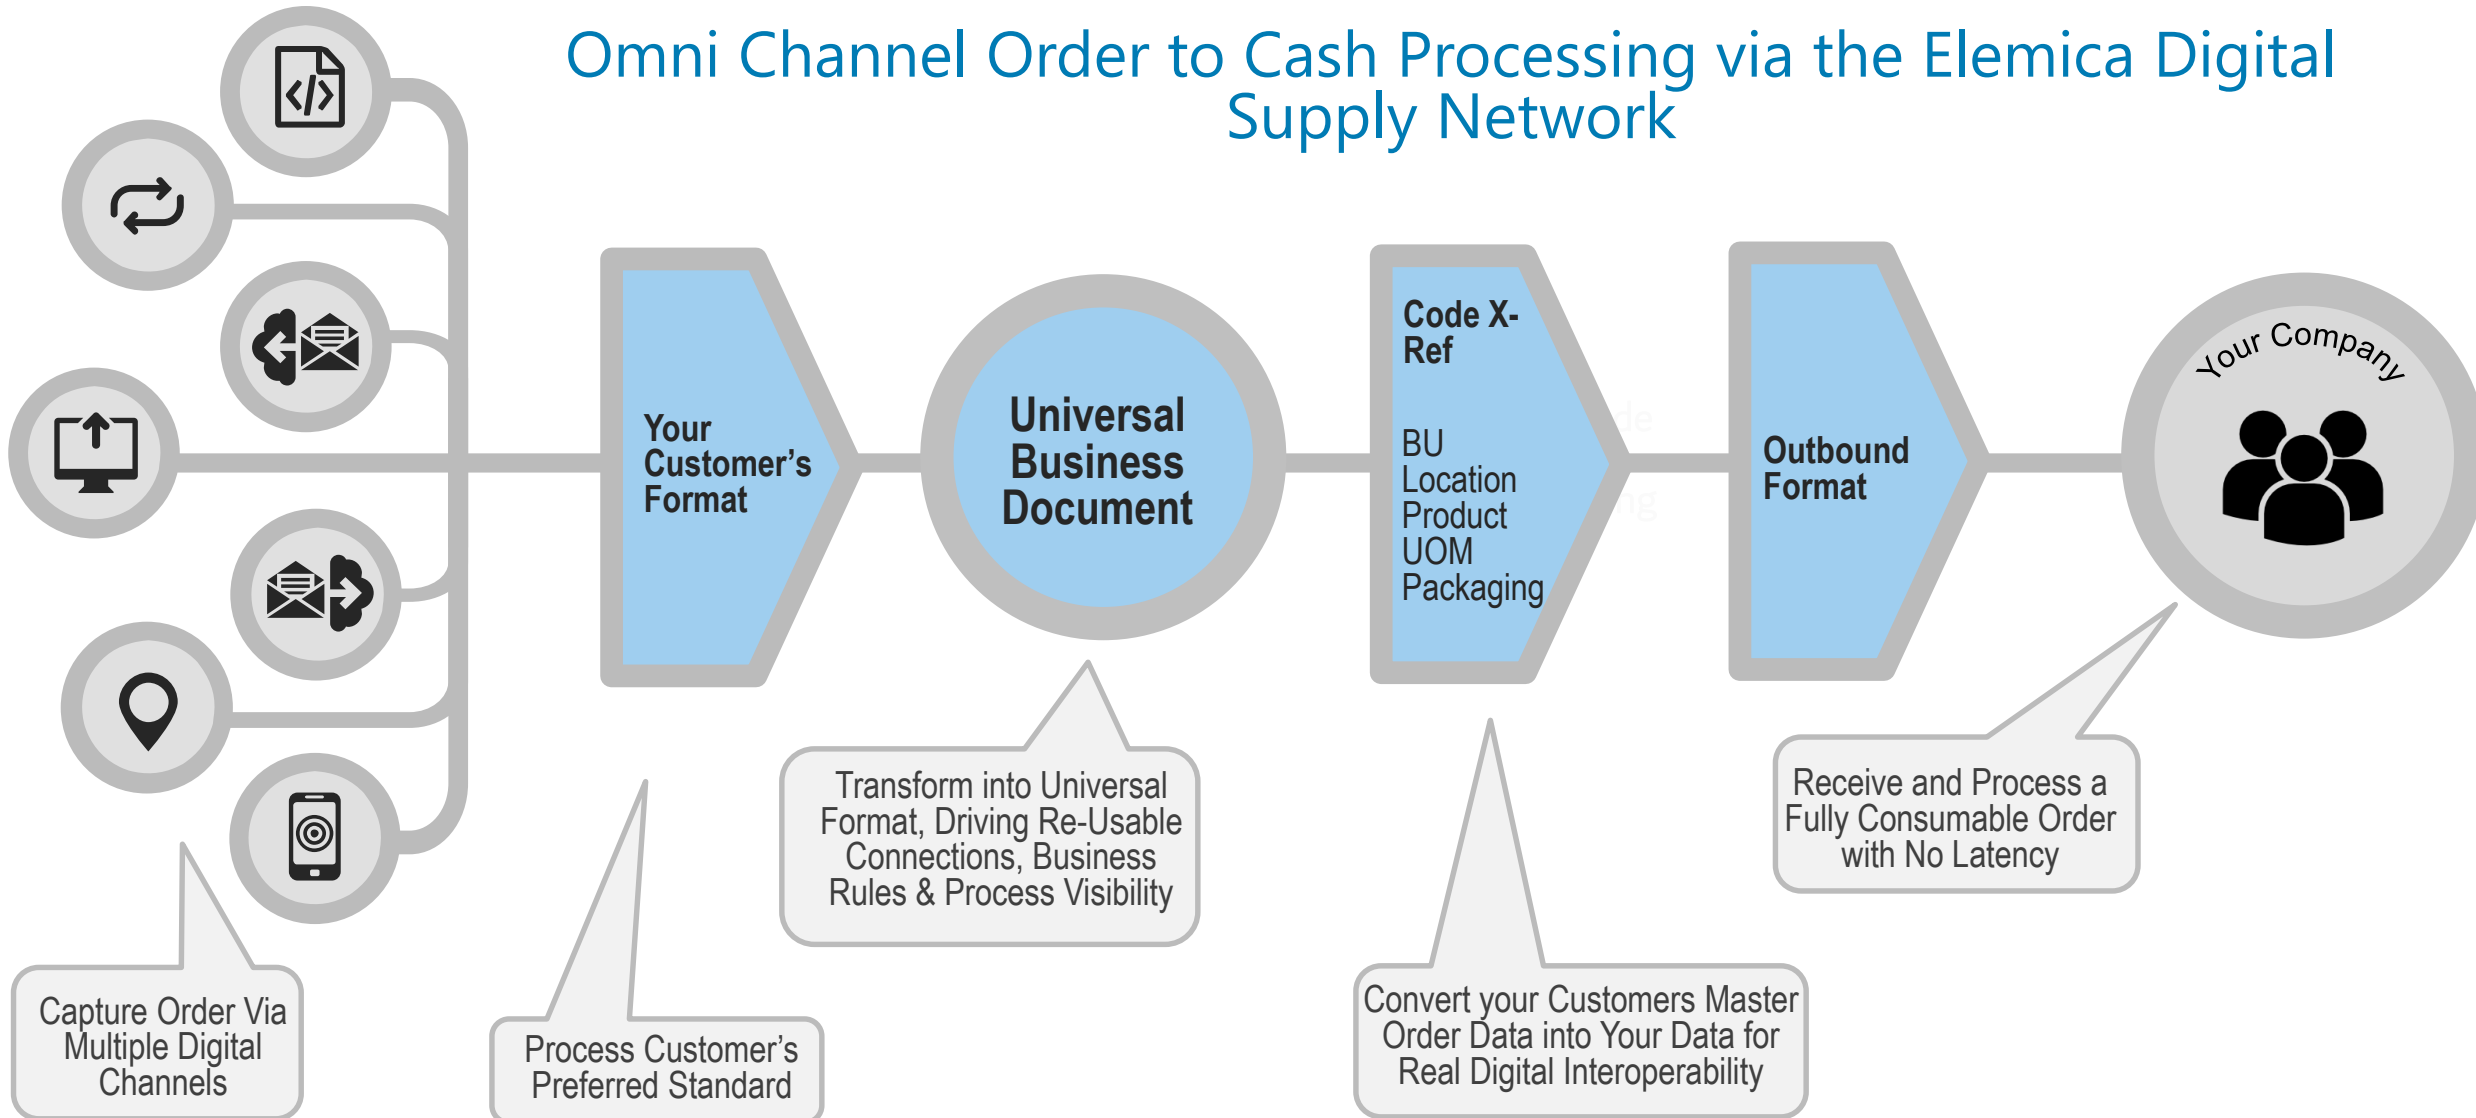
Omni Channel Order to Cash Processing via the Elemica Digital Supply Network

Your Customer's Format

Universal Business Document

Code X-Ref

BU
Location
Product
UOM
Packaging

Outbound Format

Your Company

Transform into Universal Format, Driving Re-Usable Connections, Business Rules & Process Visibility

Receive and Process a Fully Consumable Order with No Latency

Capture Order Via Multiple Digital Channels

Process Customer's Preferred Standard

Convert your Customers Master Order Data into Your Data for Real Digital Interoperability